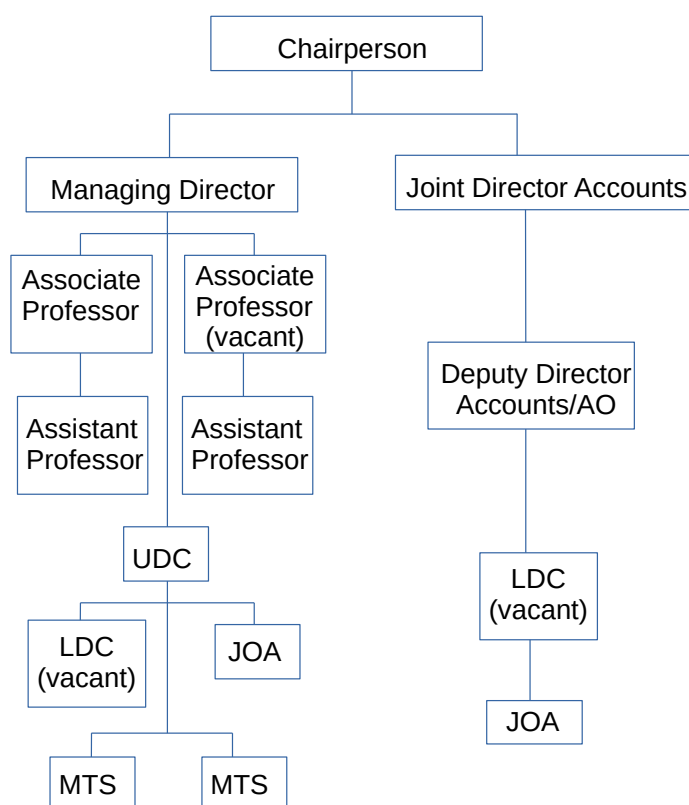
Chairperson

Managing Director

Joint Director Accounts

Associate Professor

Associate Professor (vacant)

Assistant Professor

Assistant Professor

UDC

LDC (vacant)

JOA

MTS

MTS

Deputy Director Accounts/AO

LDC (vacant)

JOA